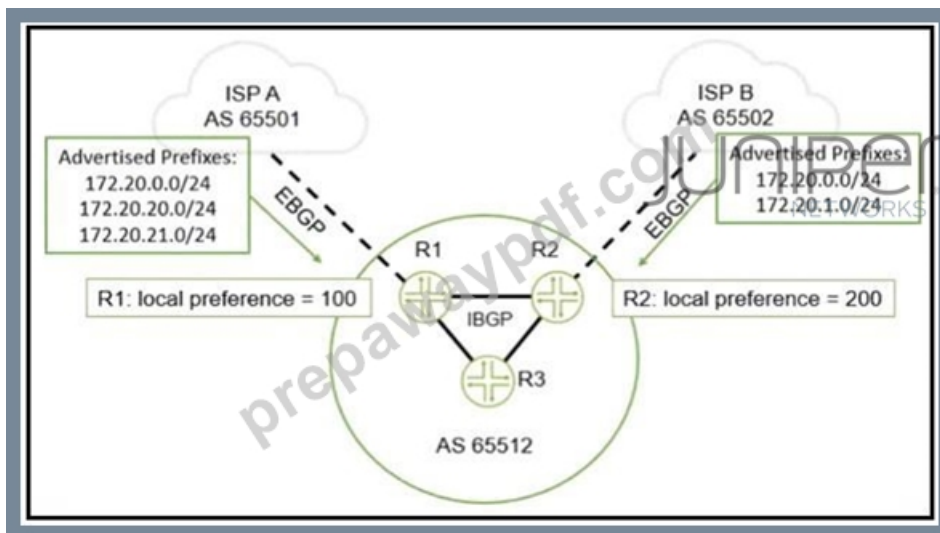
ISP A
AS 65501

Advertised Prefixes:
172.20.0.0/24
172.20.20.0/24
172.20.21.0/24

EBGP

R1: local preference = 100

ISP B
AS 65502

Advertised Prefixes:
172.20.0.0/24
172.20.1.0/24

EBGP

R2: local preference = 200

R1
R2
IBGP
R3

AS 65512

JUNIPER NETWORKS

prepawaypdf.com